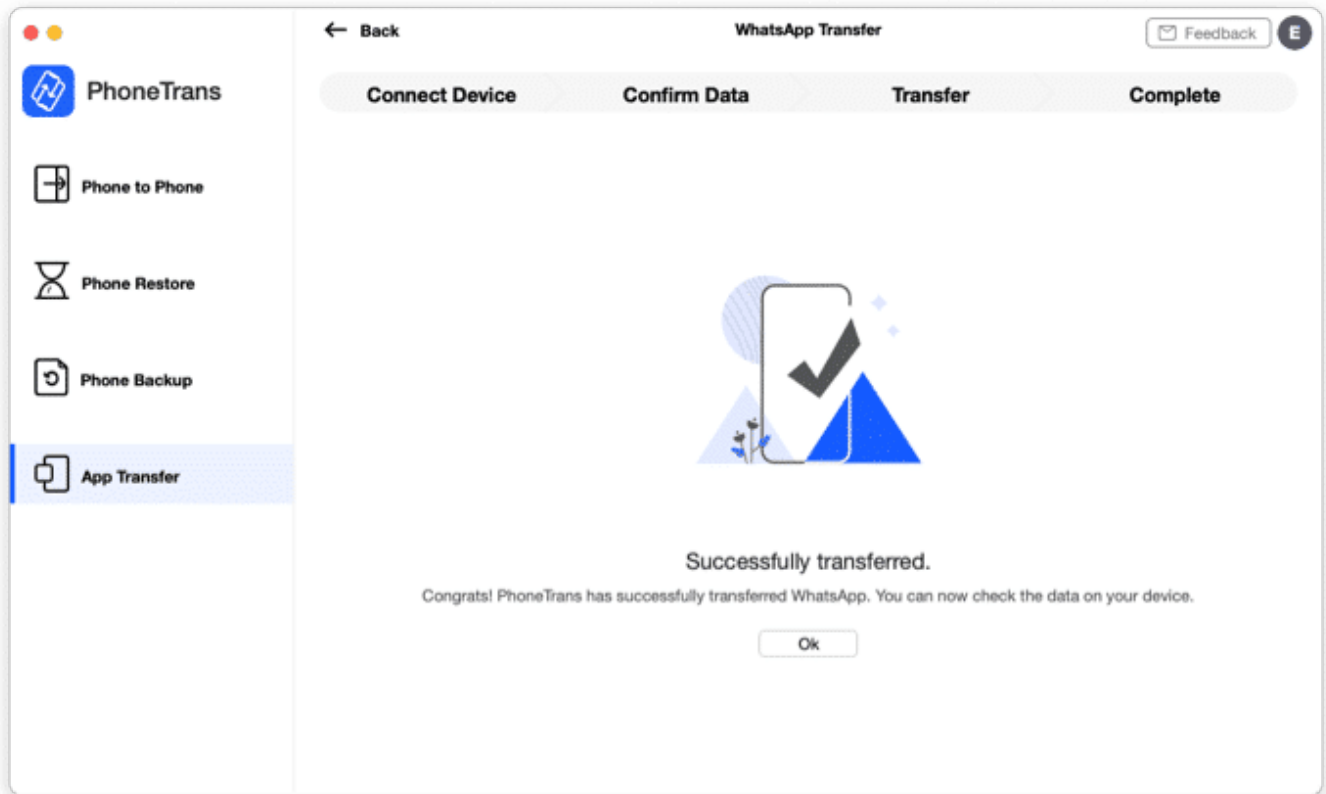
PhoneTrans

Phone to Phone

Phone Restore

Phone Backup

App Transfer

Back

WhatsApp Transfer

Feedback

E

Connect Device

Confirm Data

Transfer

Complete

Successfully transferred.

Congrats! PhoneTrans has successfully transferred WhatsApp. You can now check the data on your device.

Ok